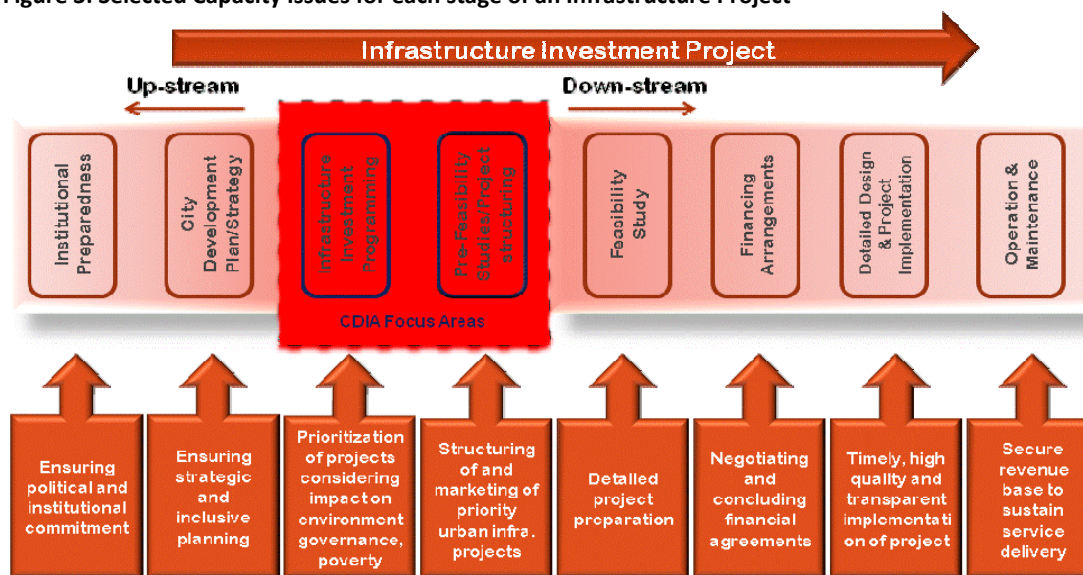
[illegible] Selected Capacity Issues for each stage of an Infrastructure Project

Infrastructure Investment Project

Up-stream

Down-stream

Institutional Preparedness

City Development Plan/Strategy

Infrastructure Investment Programming

Pre-Feasibility Studies/Project structuring

CDIA Focus Areas

Feasibility Study

Financing Arrangements

Detailed Design & Project Implementation

Operation & Maintenance

Ensuring political and institutional commitment

Ensuring strategic and inclusive planning

Prioritization of projects considering impact on environment governance, poverty

Structuring of and marketing of priority urban infra. projects

Detailed project preparation

Negotiating and concluding financial agreements

Timely, high quality and transparent implementation of project

Secure revenue base to sustain service delivery